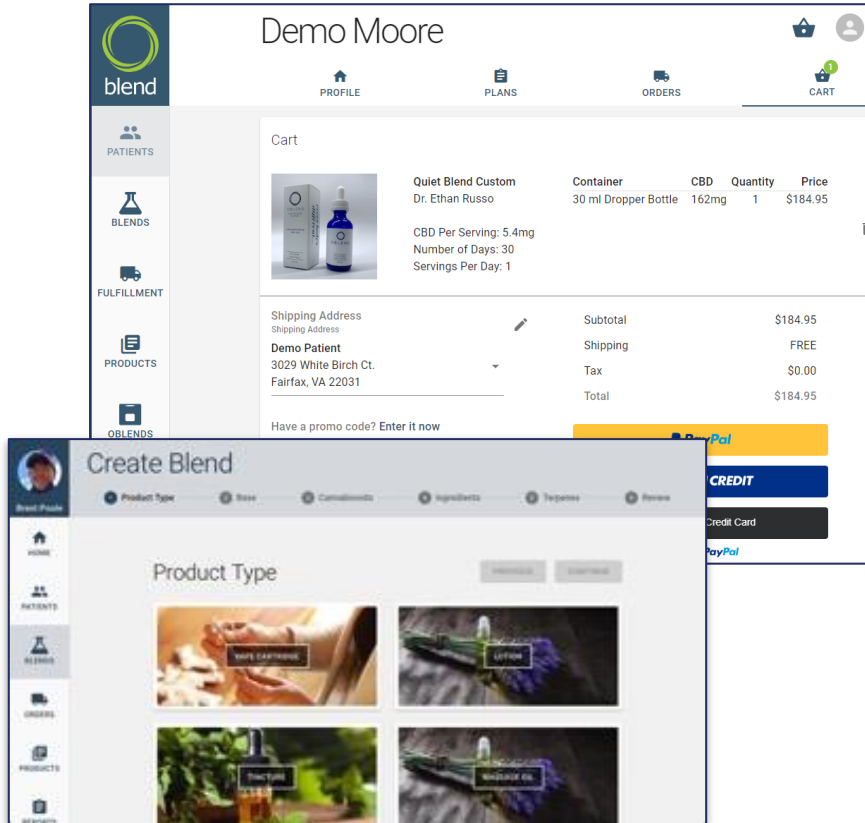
blend

Demo Moore

PROFILE
PLANS
ORDERS
1
CART

PATIENTS
BLENDS
FULFILLMENT
PRODUCTS
OBLENDS

Cart

Quiet Blend Custom
Dr. Ethan Russo

CBD Per Serving: 5.4mg
Number of Days: 30
Servings Per Day: 1

| Container | CBD | Quantity | Price |
|---|---|---|---|
| 30 ml Dropper Bottle | 162mg | 1 | $184.95 |

Shipping Address
Shipping Address
Demo Patient
3029 White Birch Ct.
Fairfax, VA 22031

Have a promo code? Enter it now

| | |
|---|---|
| Subtotal | $184.95 |
| Shipping | FREE |
| Tax | $0.00 |
| Total | $184.95 |

PayPal
CREDIT
Credit Card
PayPal

Brent Poole
HOME
PATIENTS
BLENDS
ORDERS
PRODUCTS
REPORTS

Create Blend

Product Type
Base
Cannabinoids
Ingredients
Terpenes
Review

Product Type
PREVIOUS
CONTINUE

VAPE CARTRIDGE
LOTION
TINCTURE
MASSAGE OIL